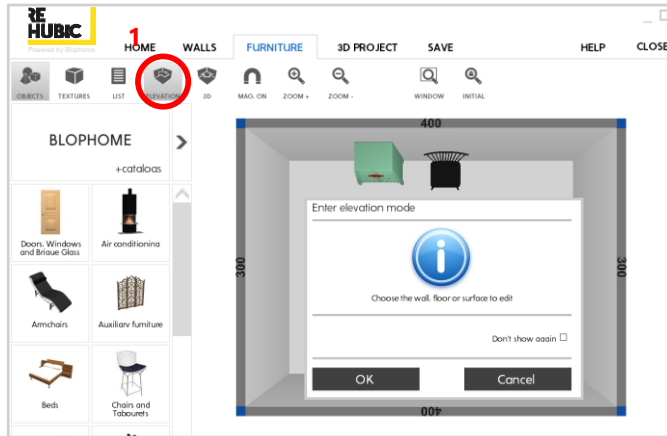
RE HUBIC
Powered by Blophome

1

HOME WALLS FURNITURE 3D PROJECT SAVE HELP CLOSE

OBJECTS TEXTURES LIST ELEVATION 3D MAG. ON ZOOM + ZOOM - WINDOW INITIAL

BLOPHOME
+catalogs

Doors, Windows and Brique Glass
Air conditioning
Armchairs
Auxiliary furniture
Beds
Chairs and Tabourets

400
300
300
400

Enter elevation mode

Choose the wall, floor or surface to edit

Don't show again

OK Cancel